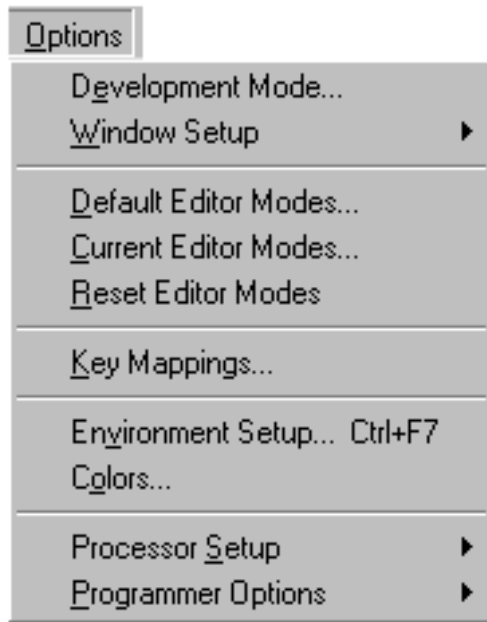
Options

Development Mode...
Window Setup

Default Editor Modes...
Current Editor Modes...
Reset Editor Modes

Key Mappings...

Environment Setup... Ctrl+F7
Colors...

Processor Setup
Programmer Options